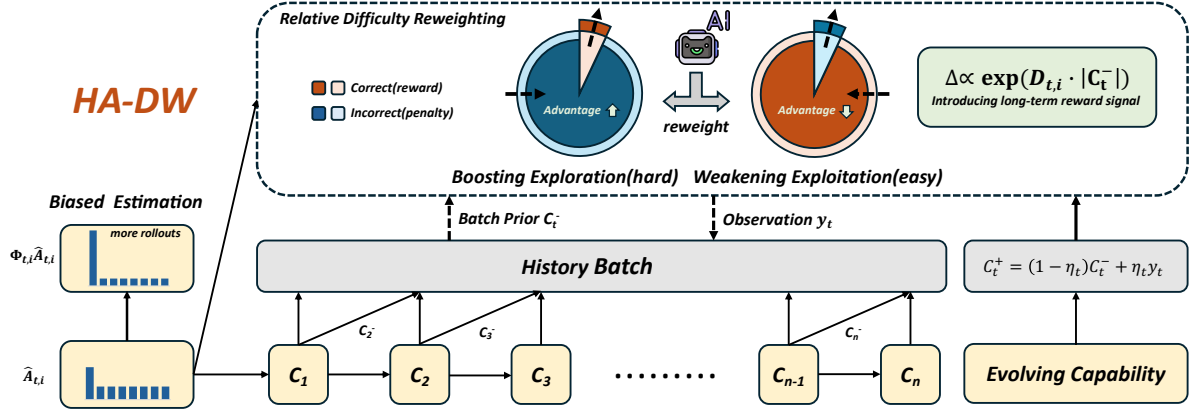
HA-DW

Relative Difficulty Reweighting

Correct(reward)
Incorrect(penalty)

AI

Advantage

reweight

Advantage

$\Delta \propto \exp(D_{t,i} \cdot |C_t^-|)$
Introducing long-term reward signal

Boosting Exploration(hard)
Weakening Exploitation(easy)

Biased Estimation

$\Phi_{t,i}\hat{A}_{t,i}$
more rollouts

Batch Prior $C_t^-$
Observation $y_t$

History Batch

$C_t^+ = (1-\eta_t)C_t^- + \eta_t y_t$

$\hat{A}_{t,i}$

$C_2^-$
$C_3^-$
$C_n^-$

$C_1$
$C_2$
$C_3$
.........
$C_{n-1}$
$C_n$

Evolving Capability